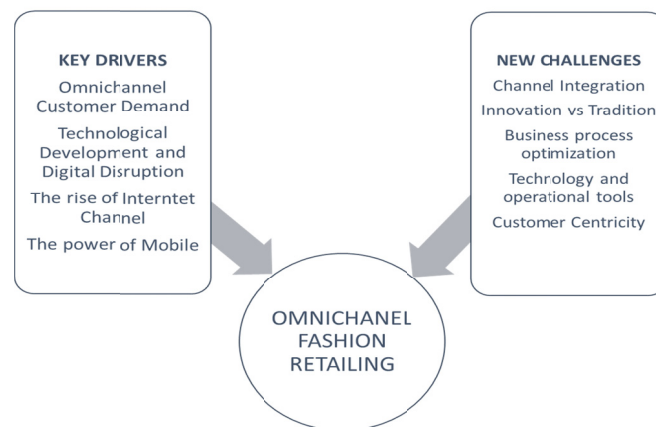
KEY DRIVERS

Omnichannel Customer Demand

Technological Development and Digital Disruption

The rise of Interntet Channel

The power of Mobile

NEW CHALLENGES

Channel Integration

Innovation vs Tradition

Business process optimization

Techrology and operational tools

Customer Centricity

OMNICHANEL FASHION RETAILING